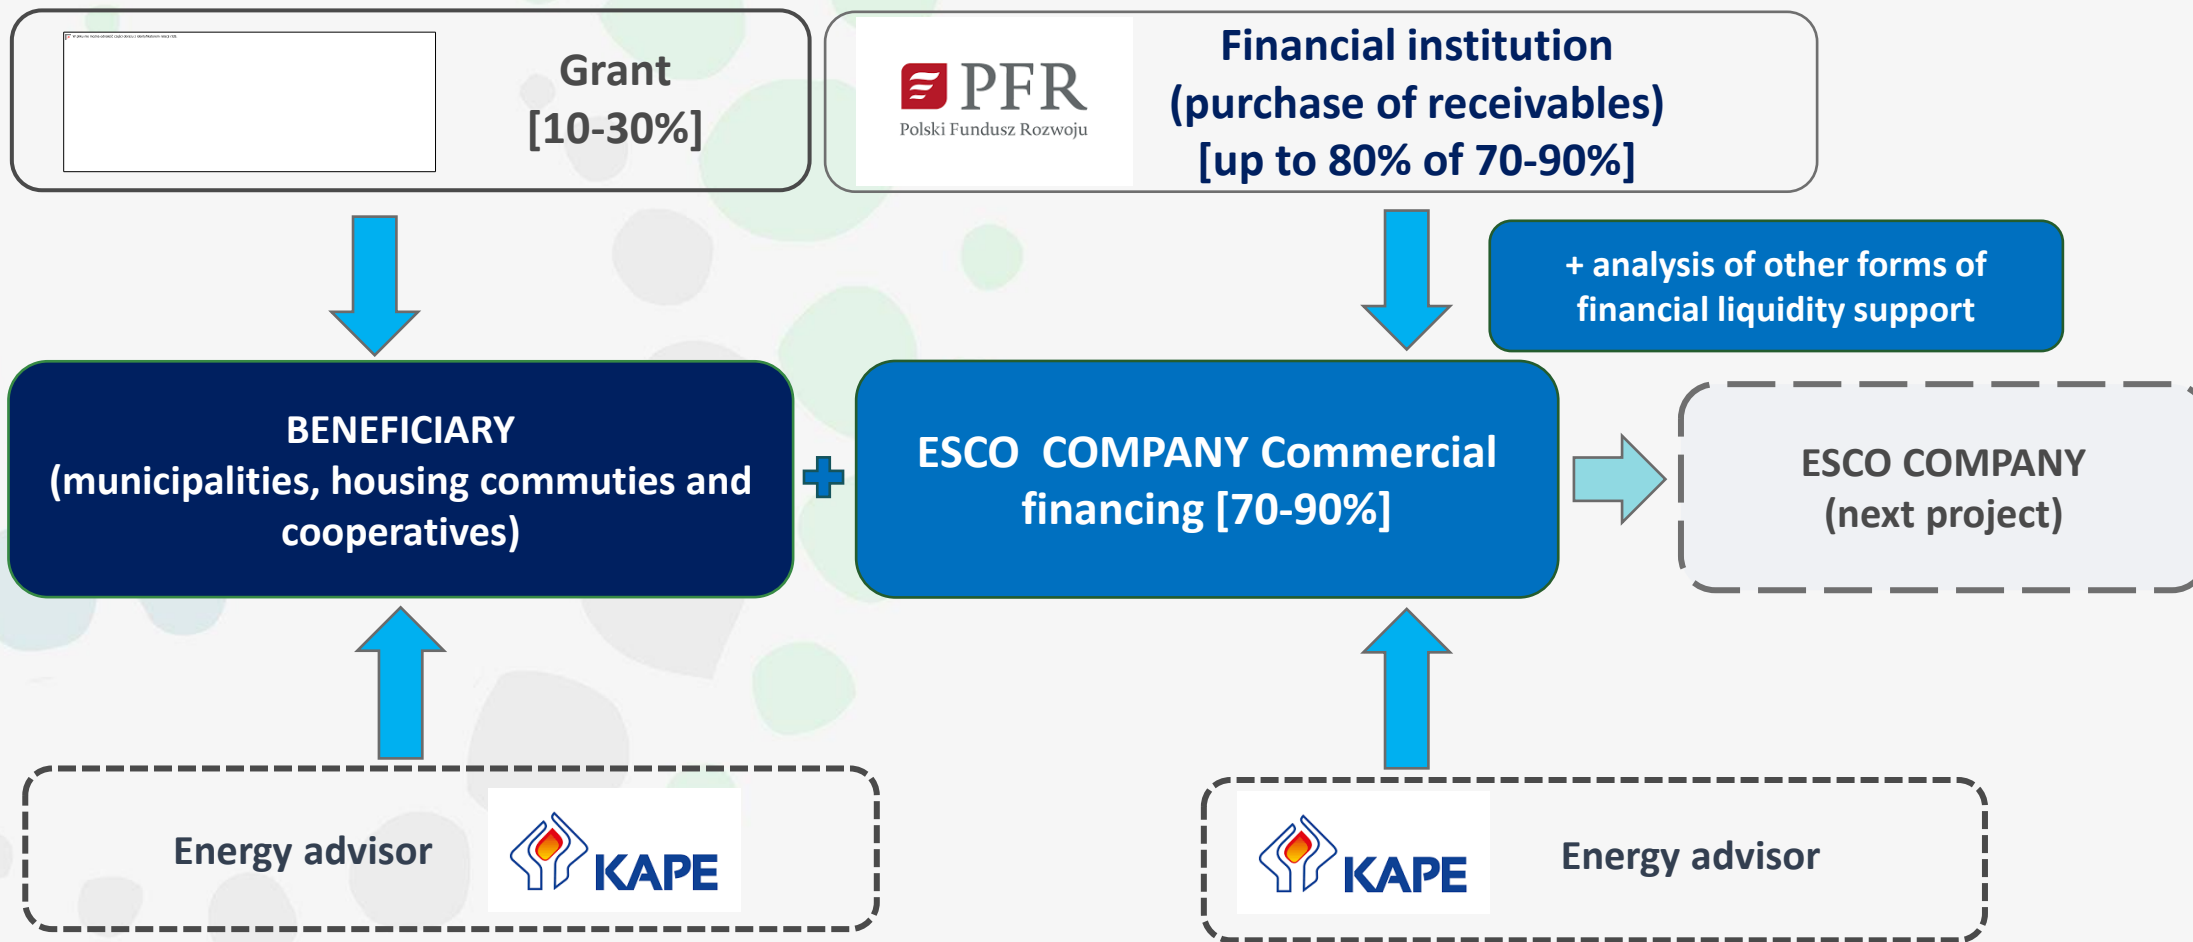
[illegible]

Grant [10-30%]

PFR
Polski Fundusz Rozwoju

Financial institution (purchase of receivables) [up to 80% of 70-90%]

+ analysis of other forms of financial liquidity support

BENEFICIARY (municipalities, housing commuties and cooperatives)

ESCO COMPANY Commercial financing [70-90%]

ESCO COMPANY (next project)

Energy advisor

KAPE

KAPE

Energy advisor